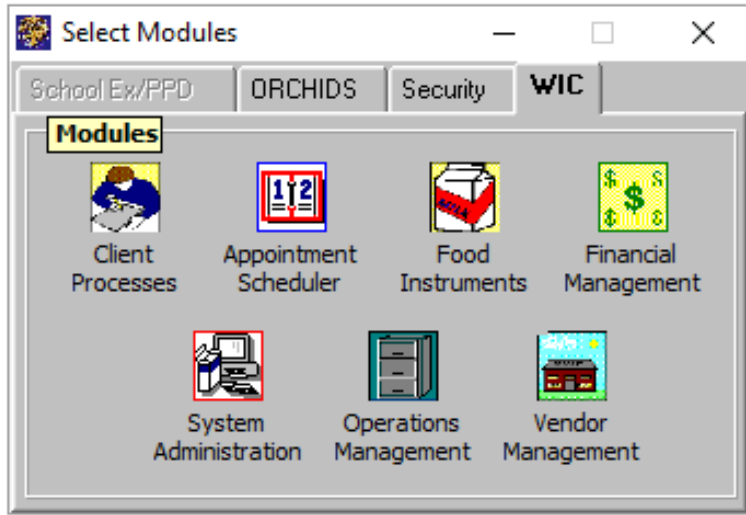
Select Modules

School Ex/PPD | ORCHIDS | Security | WIC

Modules

Client Processes

Appointment Scheduler

Food Instruments

Financial Management

System Administration

Operations Management

Vendor Management